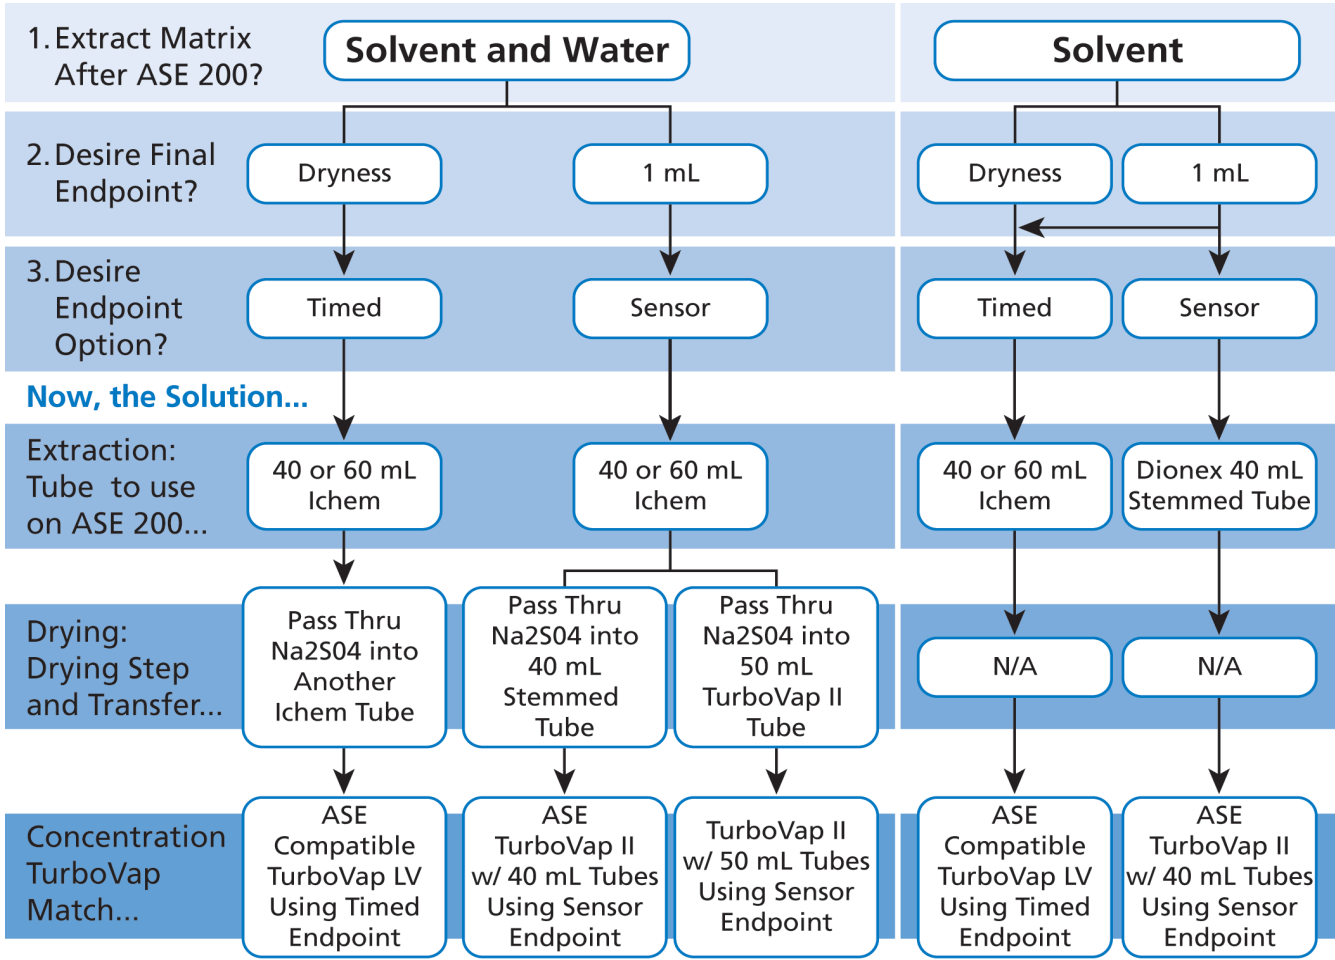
1. Extract Matrix After ASE 200?

Solvent and Water

Solvent

2. Desire Final Endpoint?

Dryness

1 mL

Dryness

1 mL

3. Desire Endpoint Option?

Timed

Sensor

Timed

Sensor

Now, the Solution...

Extraction: Tube to use on ASE 200...

40 or 60 mL Ichem

40 or 60 mL Ichem

40 or 60 mL Ichem

Dionex 40 mL Stemmed Tube

Drying: Drying Step and Transfer...

Pass Thru Na2S04 into Another Ichem Tube

Pass Thru Na2S04 into 40 mL Stemmed Tube

Pass Thru Na2S04 into 50 mL TurboVap II Tube

N/A

N/A

Concentration TurboVap Match...

ASE Compatible TurboVap LV Using Timed Endpoint

ASE TurboVap II w/ 40 mL Tubes Using Sensor Endpoint

TurboVap II w/ 50 mL Tubes Using Sensor Endpoint

ASE Compatible TurboVap LV Using Timed Endpoint

ASE TurboVap II w/ 40 mL Tubes Using Sensor Endpoint